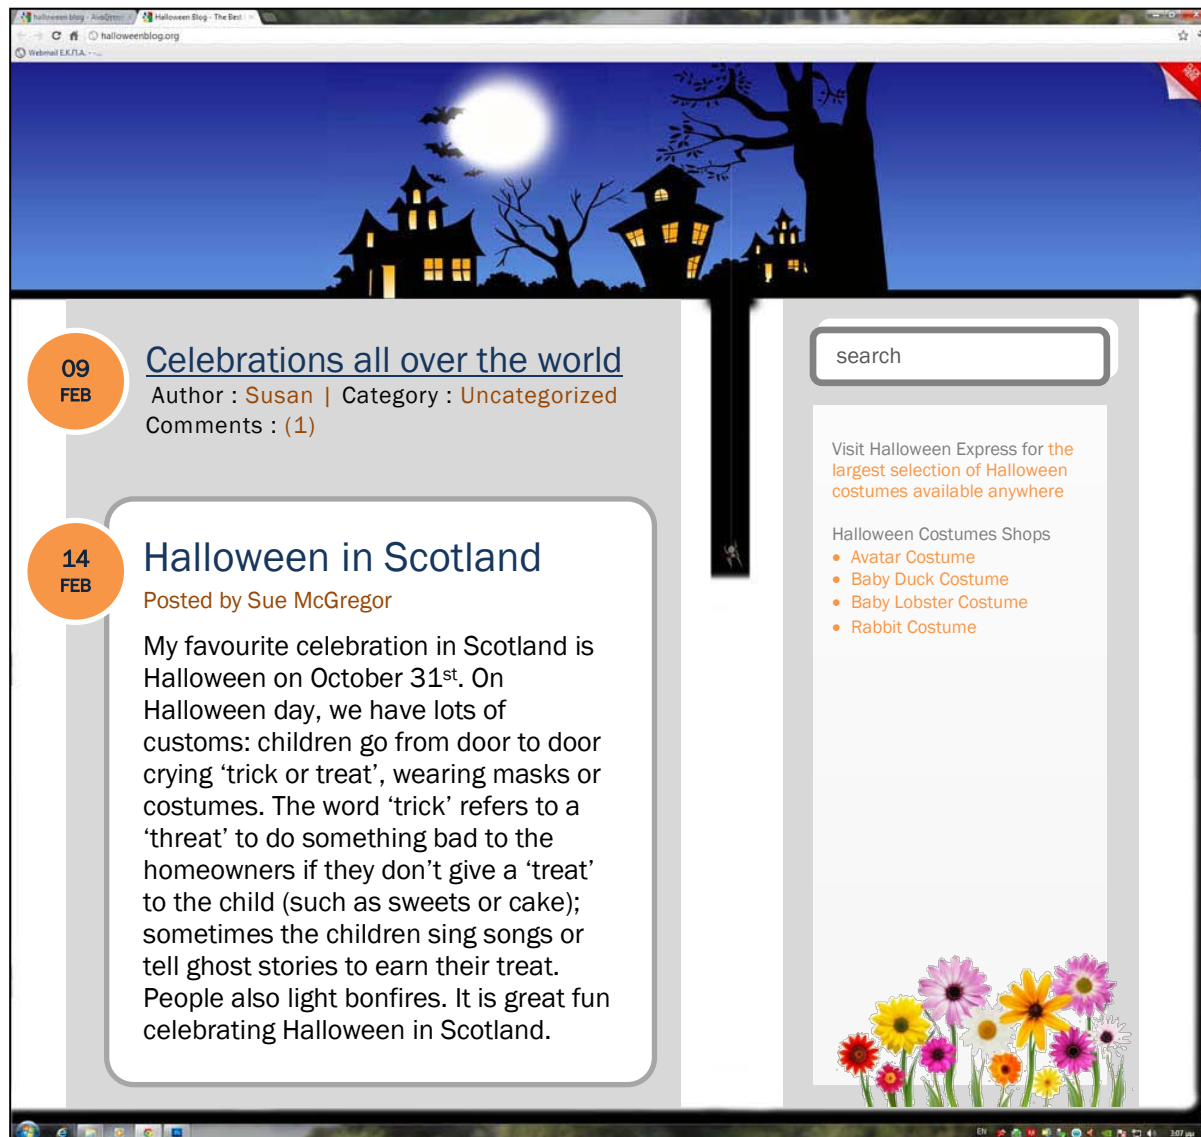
halloween blog - AvaGreen | Halloween Blog - The Best

halloweenblog.org

Webmail E.K.П.A. - ...

09
FEB

Celebrations all over the world
Author : Susan | Category : Uncategorized
Comments : (1)

14
FEB

Halloween in Scotland
Posted by Sue McGregor

My favourite celebration in Scotland is Halloween on October 31$^{st}$. On Halloween day, we have lots of customs: children go from door to door crying ‘trick or treat’, wearing masks or costumes. The word ‘trick’ refers to a ‘threat’ to do something bad to the homeowners if they don’t give a ‘treat’ to the child (such as sweets or cake); sometimes the children sing songs or tell ghost stories to earn their treat. People also light bonfires. It is great fun celebrating Halloween in Scotland.

search

Visit Halloween Express for the largest selection of Halloween costumes available anywhere

Halloween Costumes Shops
• Avatar Costume
• Baby Duck Costume
• Baby Lobster Costume
• Rabbit Costume

EN 3:07 μμ